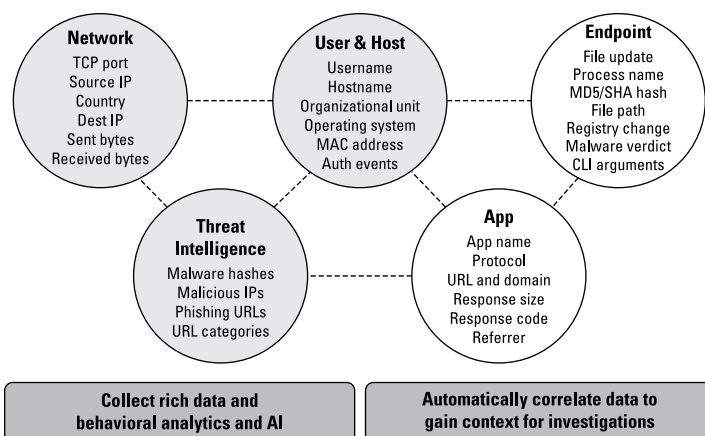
Network
TCP port
Source IP
Country
Dest IP
Sent bytes
Received bytes

User & Host
Username
Hostname
Organizational unit
Operating system
MAC address
Auth events

Endpoint
File update
Process name
MD5/SHA hash
File path
Registry change
Malware verdict
CLI arguments

Threat Intelligence
Malware hashes
Malicious IPs
Phishing URLs
URL categories

App
App name
Protocol
URL and domain
Response size
Response code
Referrer

Collect rich data and behavioral analytics and AI

Automatically correlate data to gain context for investigations